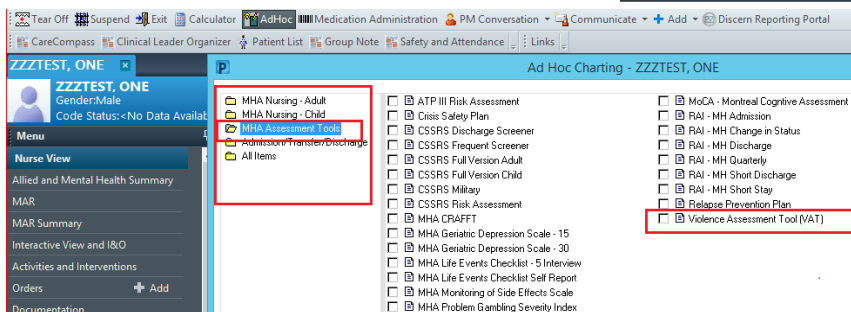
Tear Off Suspend Exit Calculator AdHoc Medication Administration PM Conversation Communicate + Add Discern Reporting Portal

CareCompass Clinical Leader Organizer Patient List Group Note Safety and Attendance Links

ZZZTEST, ONE

ZZZTEST, ONE
Gender:Male
Code Status:<No Data Availab

Menu

Nurse View

Allied and Mental Health Summary

MAR

MAR Summary

Interactive View and I&O

Activities and Interventions

Orders + Add

Documentation

P Ad Hoc Charting - ZZZTEST, ONE

MHA Nursing - Adult
MHA Nursing - Child
MHA Assessment Tools
Admission/Transfer/Discharge
All Items

ATP III Risk Assessment
Crisis Safety Plan
CSSRS Discharge Screener
CSSRS Frequent Screener
CSSRS Full Version Adult
CSSRS Full Version Child
CSSRS Military
CSSRS Risk Assessment
MHA CRAFFT
MHA Geriatric Depression Scale - 15
MHA Geriatric Depression Scale - 30
MHA Life Events Checklist - 5 Interview
MHA Life Events Checklist Self Report
MHA Monitoring of Side Effects Scale
MHA Problem Gambling Severity Index

MoCA - Montreal Cognitive Assessment
RAI - MH Admission
RAI - MH Change in Status
RAI - MH Discharge
RAI - MH Quarterly
RAI - MH Short Discharge
RAI - MH Short Stay
Relapse Prevention Plan
Violence Assessment Tool (VAT)